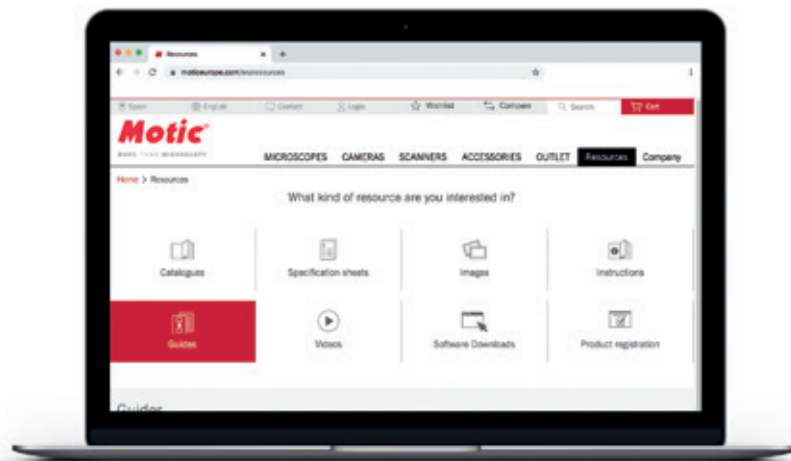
Resources
moticeurope.com/en/resources
Spain English Contact Login Wishlist Compare Search Cart
Motic
MORE THAN MICROSCOPY
MICROSCOPES CAMERAS SCANNERS ACCESSORIES OUTLET Resources Company
Home > Resources
What kind of resource are you interested in?
Catalogues
Specification sheets
Images
Instructions
Guides
Videos
Software Downloads
Product registration
Guides